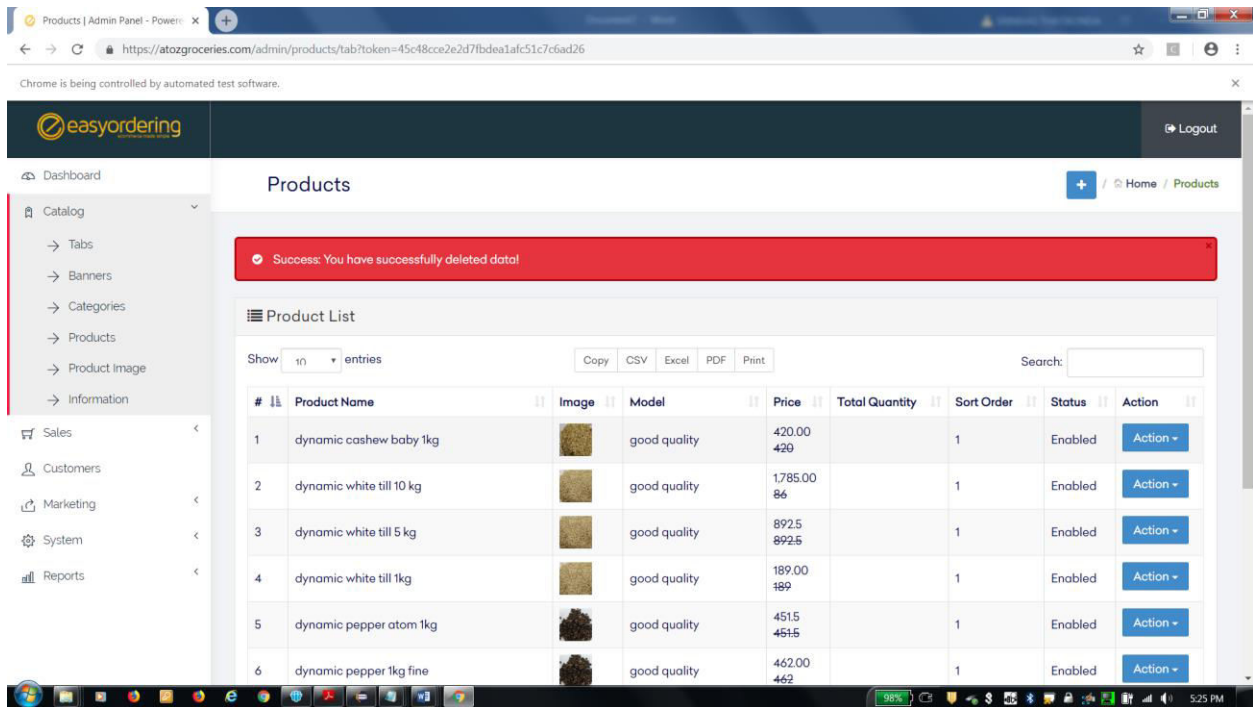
Products | Admin Panel - Powere ×

https://atozgroceries.com/admin/products/tab?token=45c48cce2e2d7fbdea1afc51c7c6ad26

Chrome is being controlled by automated test software.

easyordering

Logout

Dashboard
Catalog
→ Tabs
→ Banners
→ Categories
→ Products
→ Product Image
→ Information
Sales
Customers
Marketing
System
Reports

Products

Home / Products

Success: You have successfully deleted data!

Product List

Show 10 entries

Copy CSV Excel PDF Print

Search:

| # | Product Name | Image | Model | Price | Total Quantity | Sort Order | Status | Action |
|---|---|---|---|---|---|---|---|---|
| 1 | dynamic cashew baby 1kg | | good quality | 420.00 ~~420~~ | | 1 | Enabled | Action |
| 2 | dynamic white till 10 kg | | good quality | 1,785.00 ~~86~~ | | 1 | Enabled | Action |
| 3 | dynamic white till 5 kg | | good quality | 892.5 ~~892.5~~ | | 1 | Enabled | Action |
| 4 | dynamic white till 1kg | | good quality | 189.00 ~~189~~ | | 1 | Enabled | Action |
| 5 | dynamic pepper atom 1kg | | good quality | 451.5 ~~451.5~~ | | 1 | Enabled | Action |
| 6 | dynamic pepper 1kg fine | | good quality | 462.00 ~~462~~ | | 1 | Enabled | Action |

98%

5:25 PM